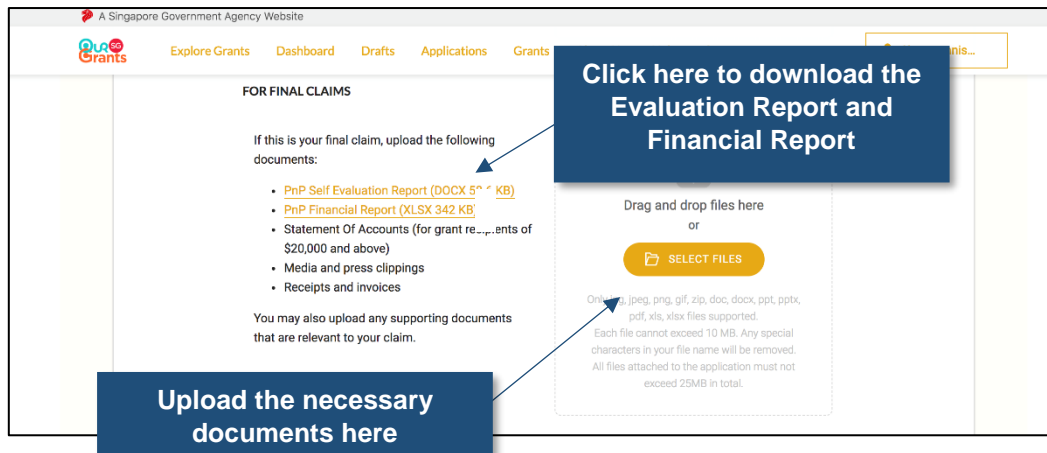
A Singapore Government Agency Website

Our SG Grants

Explore Grants Dashboard Drafts Applications Grants

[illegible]anis...

FOR FINAL CLAIMS

If this is your final claim, upload the following documents:

- PnP Self Evaluation Report (DOCX 5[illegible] KB)
- PnP Financial Report (XLSX 342 KB)
- Statement Of Accounts (for grant re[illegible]ents of $20,000 and above)
- Media and press clippings
- Receipts and invoices

You may also upload any supporting documents that are relevant to your claim.

Click here to download the Evaluation Report and Financial Report

Drag and drop files here
or

SELECT FILES

Onl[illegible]g, jpeg, png, gif, zip, doc, docx, ppt, pptx, pdf, xls, xlsx files supported.
Each file cannot exceed 10 MB. Any special characters in your file name will be removed.
All files attached to the application must not exceed 25MB in total.

Upload the necessary documents here